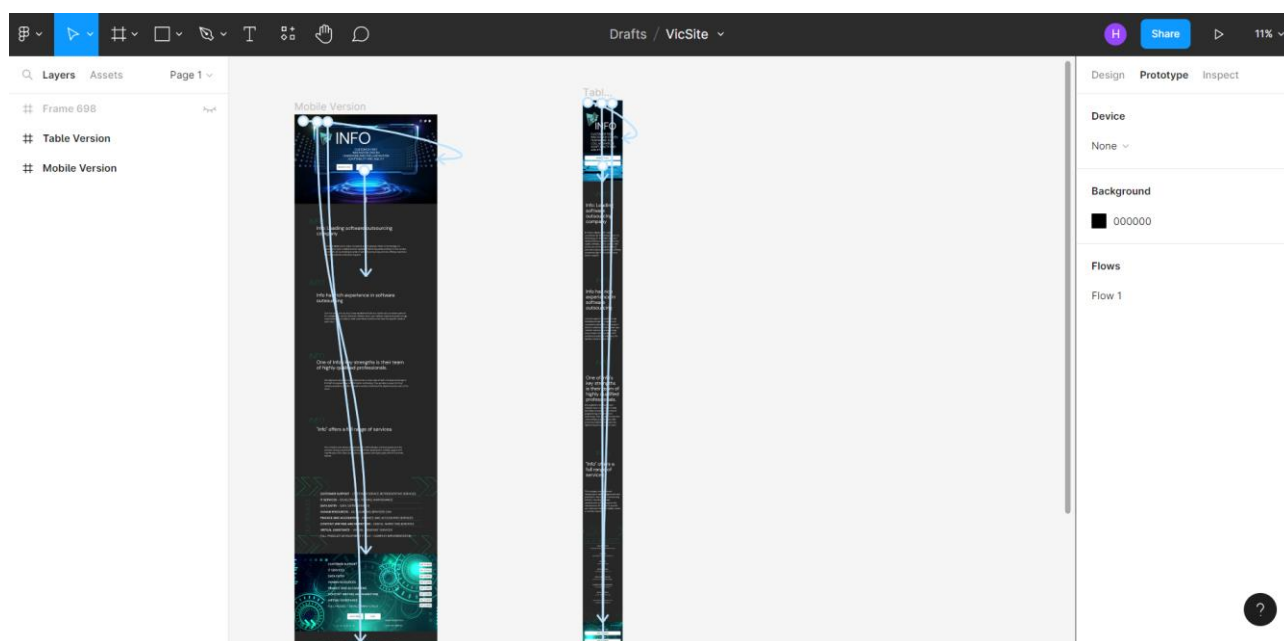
T

Drafts / VicSite

H Share 11%

Layers Assets Page 1

Frame 698
Table Version
Mobile Version

Mobile Version

Tabl...

INFO

Info: Leading software outsourcing company

Info has rich experience in software outsourcing

One of Info's key strengths is their team of highly qualified professionals.

"Info" offers a full range of services

Info: Leading software outsourcing company

Info has rich experience in software outsourcing

One of Info's key strengths is their team of highly qualified professionals.

"Info" offers a full range of services

Design Prototype Inspect

Device

None

Background

000000

Flows

Flow 1

?